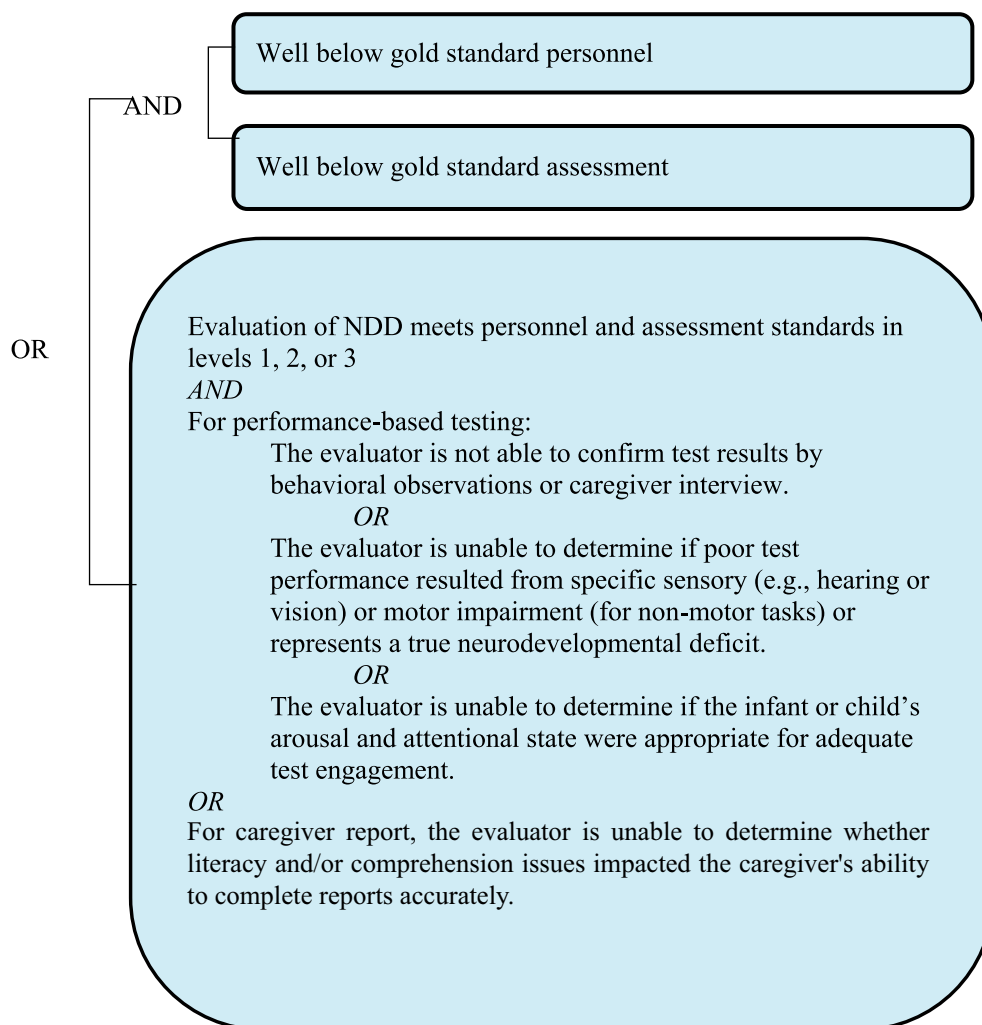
AND

Well below gold standard personnel

Well below gold standard assessment

OR

Evaluation of NDD meets personnel and assessment standards in levels 1, 2, or 3
*AND*
For performance-based testing:
The evaluator is not able to confirm test results by behavioral observations or caregiver interview.
*OR*
The evaluator is unable to determine if poor test performance resulted from specific sensory (e.g., hearing or vision) or motor impairment (for non-motor tasks) or represents a true neurodevelopmental deficit.
*OR*
The evaluator is unable to determine if the infant or child's arousal and attentional state were appropriate for adequate test engagement.
*OR*
For caregiver report, the evaluator is unable to determine whether literacy and/or comprehension issues impacted the caregiver's ability to complete reports accurately.